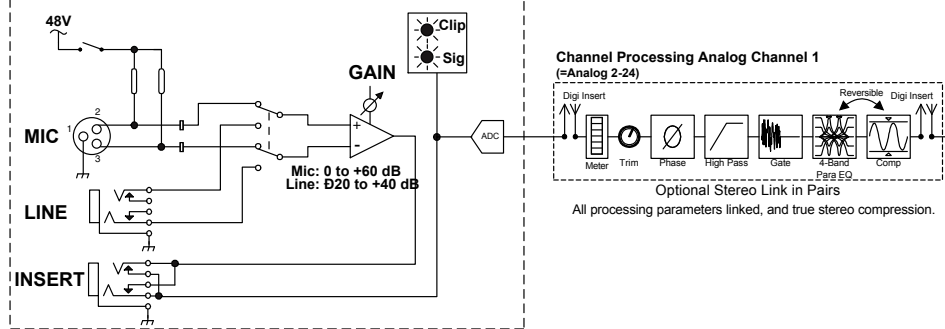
48V

Clip

Sig

GAIN

MIC

1

2

3

+

-

Mic: 0 to +60 dB
Line: Ð20 to +40 dB

LINE

INSERT

ADC

Channel Processing Analog Channel 1
(=Analog 2-24)

Digi Insert

Reversible

Digi Insert

Meter

Trim

Phase

High Pass

Gate

4-Band Para EQ

Comp

Optional Stereo Link in Pairs
All processing parameters linked, and true stereo compression.